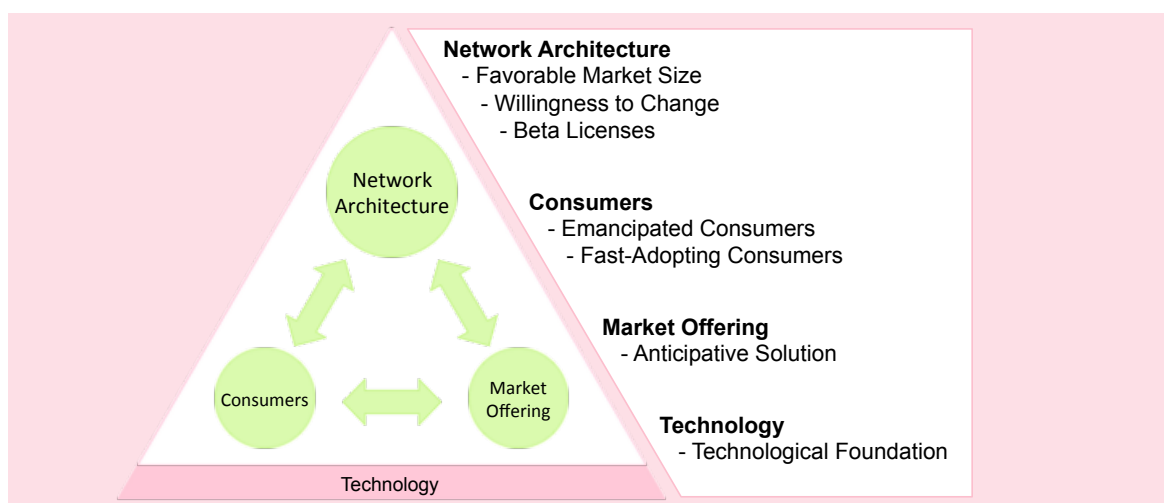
Network Architecture

Consumers

Market Offering

Technology

Network Architecture
- Favorable Market Size
- Willingness to Change
- Beta Licenses

Consumers
- Emancipated Consumers
- Fast-Adopting Consumers

Market Offering
- Anticipative Solution

Technology
- Technological Foundation